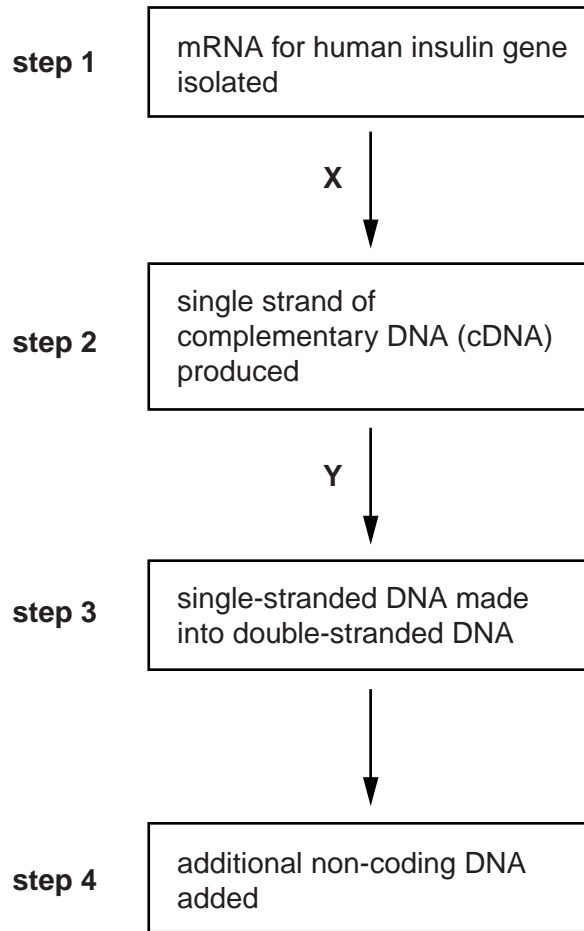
step 1

mRNA for human insulin gene isolated

X

step 2

single strand of complementary DNA (cDNA) produced

Y

step 3

single-stranded DNA made into double-stranded DNA

step 4

additional non-coding DNA added